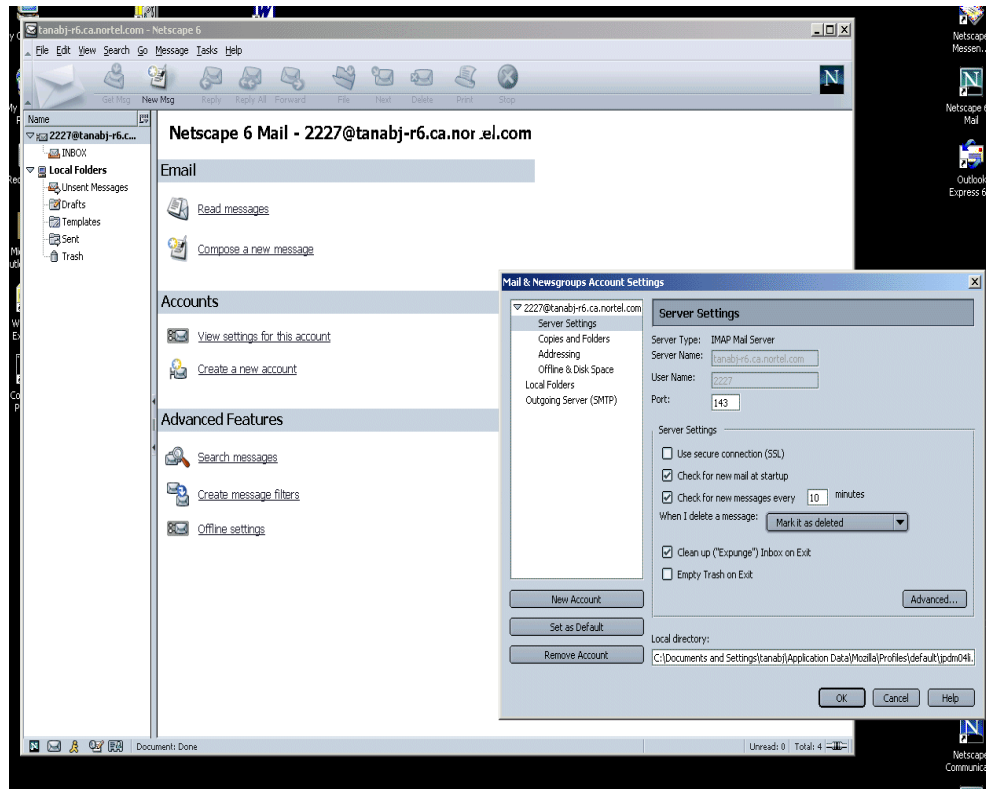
tanabj-r6.ca.nortel.com - Netscape 6

File Edit View Search Go Message Tasks Help

Get Msg New Msg Reply Reply All Forward File Next Delete Print Stop

Name

2227@tanabj-r6.c...
INBOX
Local Folders
Unsent Messages
Drafts
Templates
Sent
Trash

Netscape 6 Mail - 2227@tanabj-r6.ca.nor el.com

Email

Read messages

Compose a new message

Accounts

View settings for this account

Create a new account

Advanced Features

Search messages

Create message filters

Offline settings

Mail & Newsgroups Account Settings

2227@tanabj-r6.ca.nortel.com
Server Settings
Copies and Folders
Addressing
Offline & Disk Space
Local Folders
Outgoing Server (SMTP)

New Account

Set as Default

Remove Account

Server Settings

Server Type: IMAP Mail Server
Server Name: tanabj-r6.ca.nortel.com
User Name: 2227
Port: 143

Server Settings

Use secure connection (SSL)

Check for new mail at startup

Check for new messages every 10 minutes

When I delete a message: Mark it as deleted

Clean up ("Expunge") Inbox on Exit

Empty Trash on Exit

Advanced...

Local directory:

C:\Documents and Settings\tanabj\Application Data\Mozilla\Profiles\default\jpdm04li.

OK Cancel Help

Document: Done

Unread: 0 Total: 4

Netscape Messen...

Netscape 6 Mail

Outlook Express 6

Netscape Communica